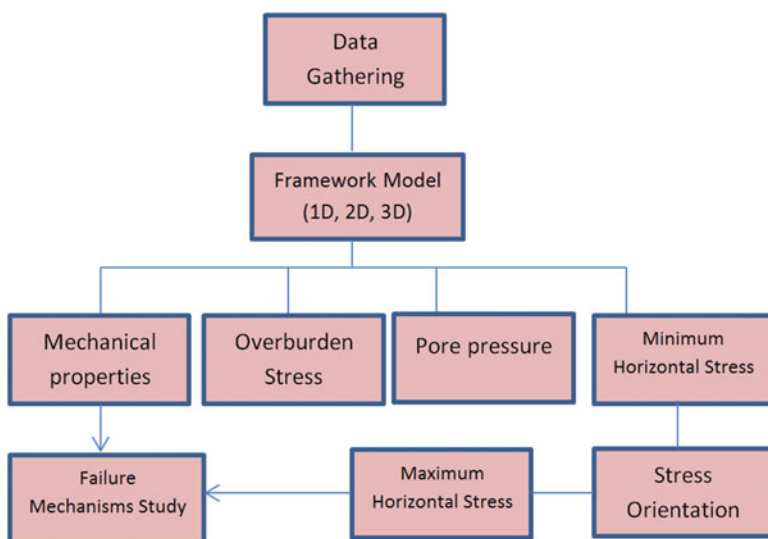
Data Gathering

Framework Model (1D, 2D, 3D)

Mechanical properties

Overburden Stress

Pore pressure

Minimum Horizontal Stress

Failure Mechanisms Study

Maximum Horizontal Stress

Stress Orientation